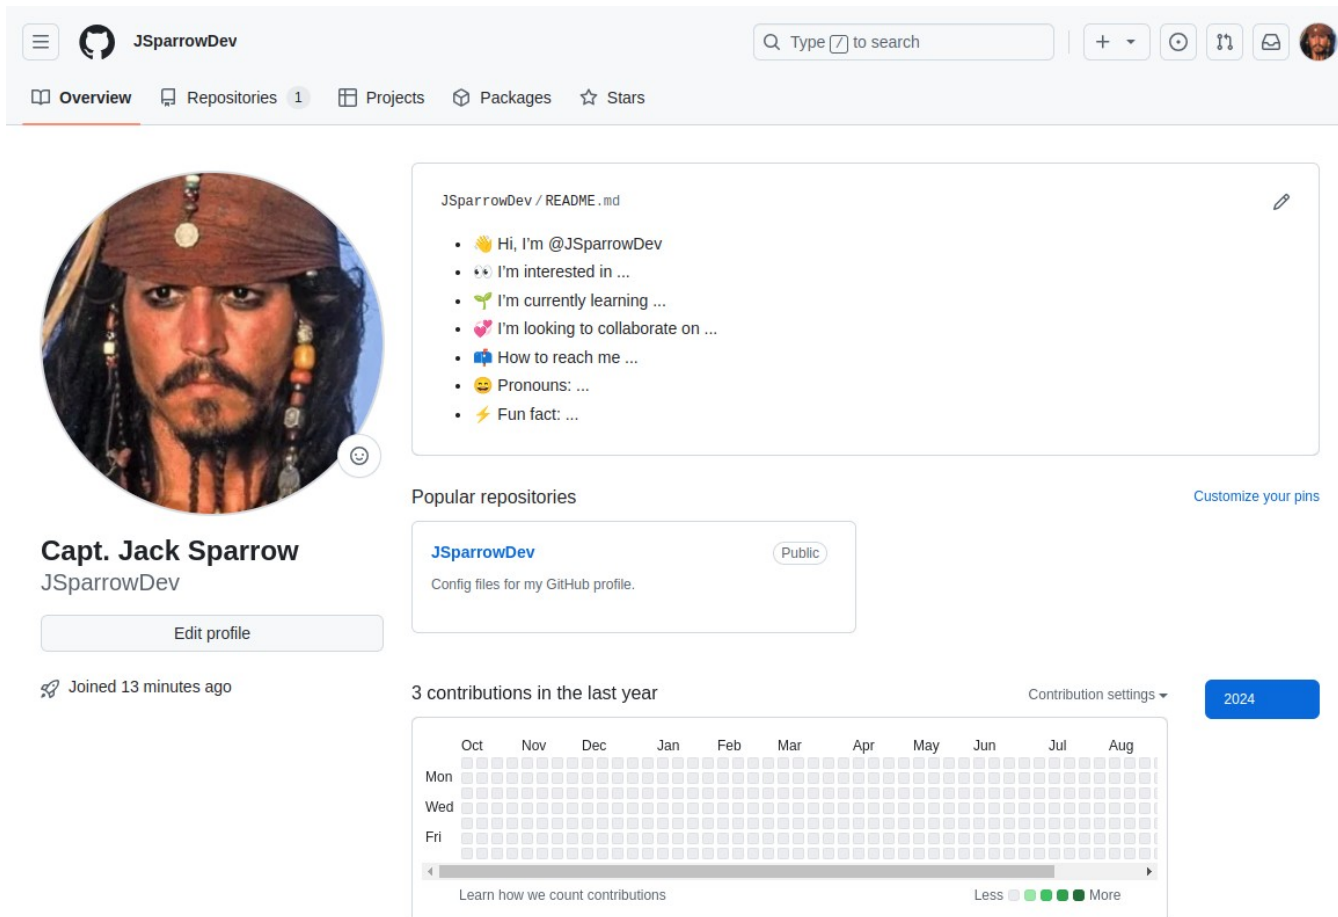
JSparrowDev

Type / to search

Overview Repositories 1 Projects Packages Stars

JSparrowDev / README.md

- 👋 Hi, I'm @JSparrowDev
- 👀 I'm interested in ...
- 🌱 I'm currently learning ...
- 💞️ I'm looking to collaborate on ...
- 📫 How to reach me ...
- 😄 Pronouns: ...
- ⚡ Fun fact: ...

Popular repositories

Customize your pins

JSparrowDev Public

Config files for my GitHub profile.

Capt. Jack Sparrow
JSparrowDev

Edit profile

Joined 13 minutes ago

3 contributions in the last year

Contribution settings

2024

Oct Nov Dec Jan Feb Mar Apr May Jun Jul Aug

Mon
Wed
Fri

Learn how we count contributions

Less More